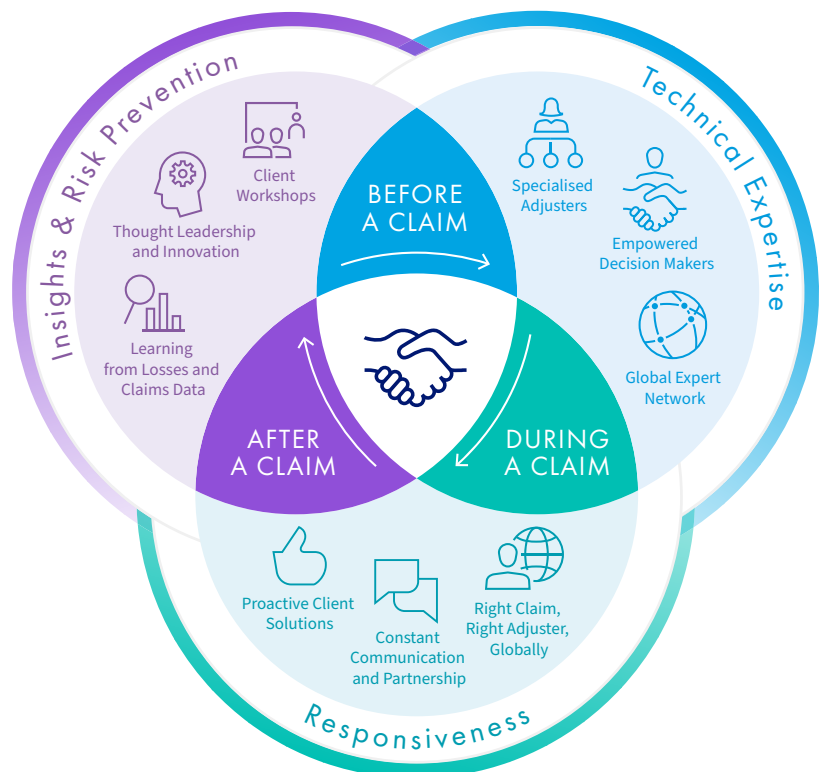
Insights & Risk Prevention

Client Workshops

Thought Leadership and Innovation

Learning from Losses and Claims Data

Technical Expertise

Specialised Adjusters

Empowered Decision Makers

Global Expert Network

BEFORE A CLAIM

AFTER A CLAIM

DURING A CLAIM

Proactive Client Solutions

Constant Communication and Partnership

Right Claim, Right Adjuster, Globally

Responsiveness